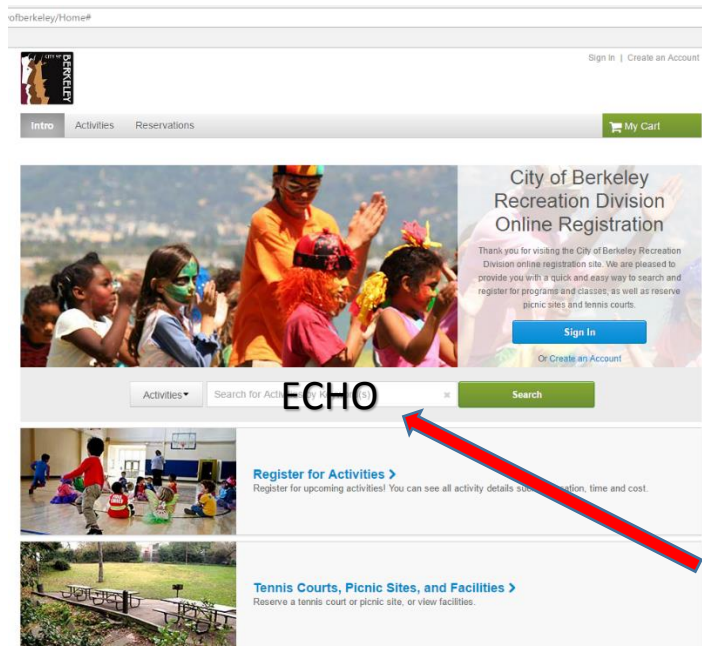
ofberkeley/Home#

CITY OF BERKELEY

Sign In | Create an Account

Intro Activities Reservations

My Cart

City of Berkeley Recreation Division Online Registration

Thank you for visiting the City of Berkeley Recreation Division online registration site. We are pleased to provide you with a quick and easy way to search and register for programs and classes, as well as reserve picnic sites and tennis courts.

Sign In

Or Create an Account

Activities▾ Search for Acti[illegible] ECHO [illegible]s) × Search

Register for Activities >
Register for upcoming activities! You can see all activity details su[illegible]ation, time and cost.

Tennis Courts, Picnic Sites, and Facilities >
Reserve a tennis court or picnic site, or view facilities.